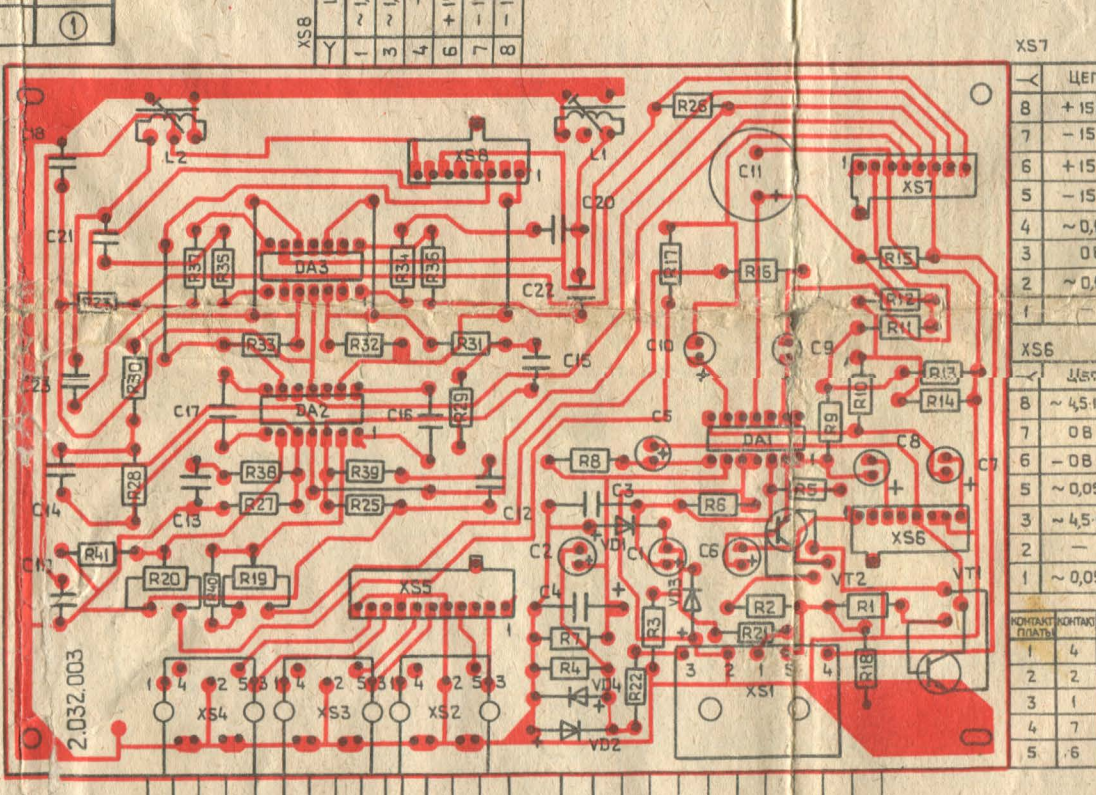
①

XS8

| ⅄ | |
|---|---|
| 1 | ~1 |
| 3 | ~1 |
| 4 | +1 |
| 6 | +1 |
| 7 | –1 |
| 8 | –1 |

XS7

| ⅄ | Цеп |
|---|---|
| 8 | +15 |
| 7 | –15 |
| 6 | +15 |
| 5 | –15 |
| 4 | ~0,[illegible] |
| 3 | 0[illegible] |
| 2 | ~0,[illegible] |
| 1 | |

XS6

| ⅄ | Цеп |
|---|---|
| 8 | ~4,5 |
| 7 | 0В |
| 6 | –0В |
| 5 | ~0,05 |
| 3 | ~4,5 |
| 2 | – |
| 1 | ~0,05 |

| КОНТАКТ ПЛАТЫ | КОНТАКТ |
|---|---|
| 1 | 4 |
| 2 | 2 |
| 3 | 1 |
| 4 | 7 |
| 5 | 6 |

C18 L2 XS8 1 L1 R26 C11 XS7 C20 C21 R37 R35 DA3 R34 R36 R17 R16 R15 R23 C22 R12 R11 R33 R32 R31 C15 C10 C9 C23 R30 R13 R10 R14 C17 DA2 C16 R29 R9 C5 DA1 C8 C7 R28 R38 R39 R8 R5 C14 C13 R27 R25 C12 C3 R6 XS6 VD1 C2 C1 C6 VT2 VT1 C11 R41 R20 R40 R19 XS5 1 C4 VD3 R2 R1 R3 R7 R21 R4 VD4 R22 3 2 1 5 4 R18 XS1 1 4 2 5 3 XS4 1 4 2 5 3 XS3 1 4 2 5 3 XS2 VD2 2.032.003